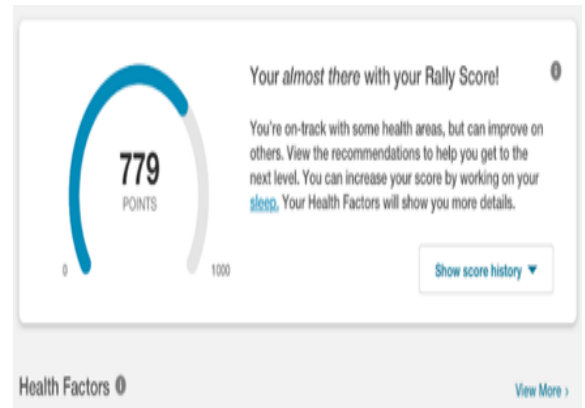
779
POINTS
0
1000

Your *almost there* with your Rally Score!

You're on-track with some health areas, but can improve on others. View the recommendations to help you get to the next level. You can increase your score by working on your sleep. Your Health Factors will show you more details.

Show score history ▼

Health Factors

View More ›